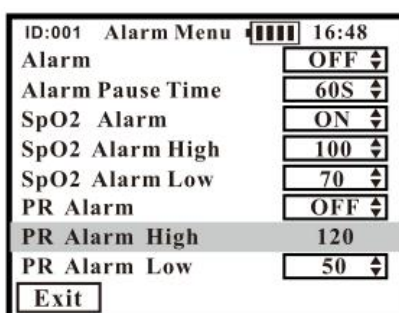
ID:001 Alarm Menu 16:48

| | |
|---|---|
| Alarm | OFF |
| Alarm Pause Time | 60S |
| SpO2 Alarm | ON |
| SpO2 Alarm High | 100 |
| SpO2 Alarm Low | 70 |
| PR Alarm | OFF |
| PR Alarm High | 120 |
| PR Alarm Low | 50 |

Exit